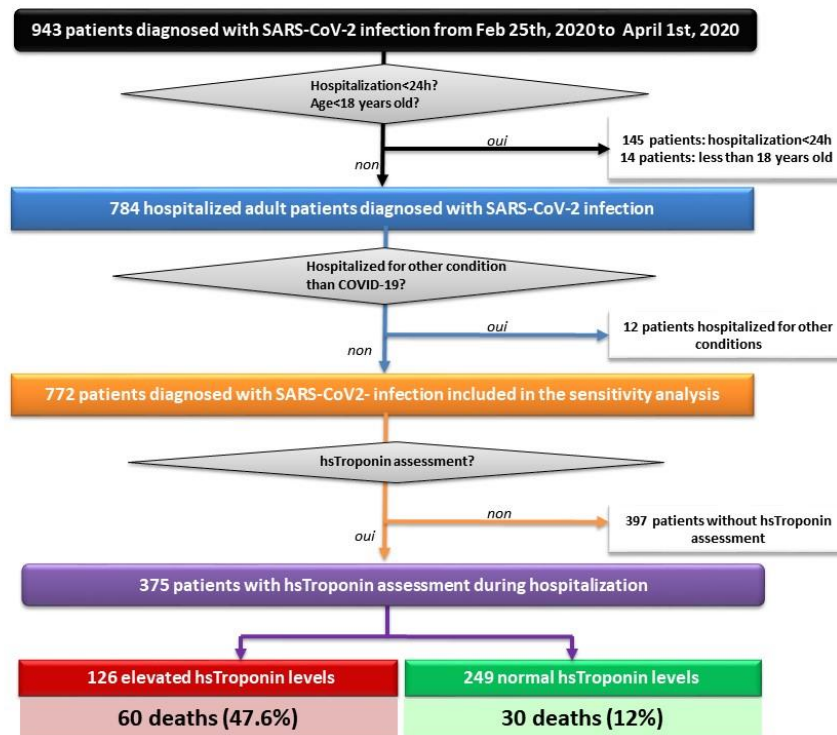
943 patients diagnosed with SARS-CoV-2 infection from Feb 25th, 2020 to April 1st, 2020

Hospitalization<24h? Age<18 years old?

oui

145 patients: hospitalization<24h
14 patients: less than 18 years old

non

784 hospitalized adult patients diagnosed with SARS-CoV-2 infection

Hospitalized for other condition than COVID-19?

oui

12 patients hospitalized for other conditions

non

772 patients diagnosed with SARS-CoV2- infection included in the sensitivity analysis

hsTroponin assessment?

non

397 patients without hsTroponin assessment

oui

375 patients with hsTroponin assessment during hospitalization

126 elevated hsTroponin levels

249 normal hsTroponin levels

60 deaths (47.6%)

30 deaths (12%)